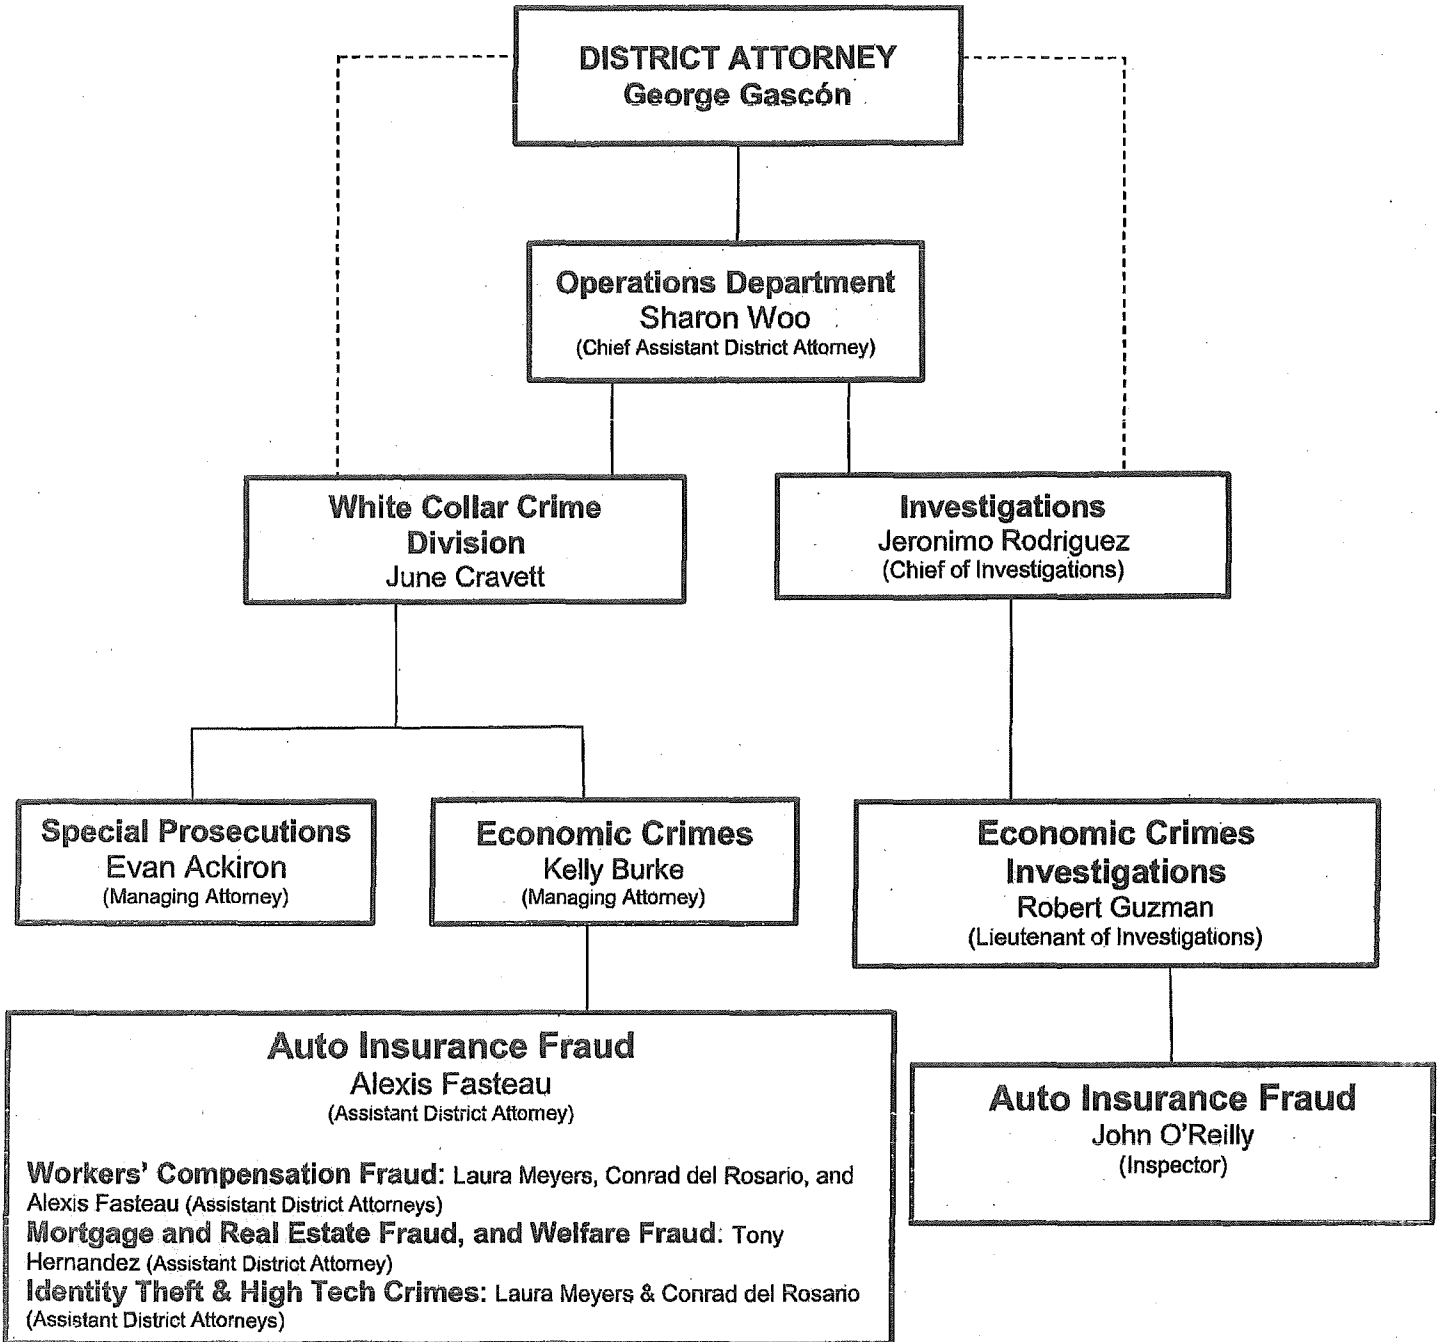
DISTRICT ATTORNEY
George Gascón

Operations Department
Sharon Woo
(Chief Assistant District Attorney)

White Collar Crime Division
June Cravett

Investigations
Jeronimo Rodriguez
(Chief of Investigations)

Special Prosecutions
Evan Ackiron
(Managing Attorney)

Economic Crimes
Kelly Burke
(Managing Attorney)

Economic Crimes Investigations
Robert Guzman
(Lieutenant of Investigations)

Auto Insurance Fraud
Alexis Fasteau
(Assistant District Attorney)

Workers' Compensation Fraud: Laura Meyers, Conrad del Rosario, and Alexis Fasteau (Assistant District Attorneys)
Mortgage and Real Estate Fraud, and Welfare Fraud: Tony Hernandez (Assistant District Attorney)
Identity Theft & High Tech Crimes: Laura Meyers & Conrad del Rosario (Assistant District Attorneys)

Auto Insurance Fraud
John O'Reilly
(Inspector)